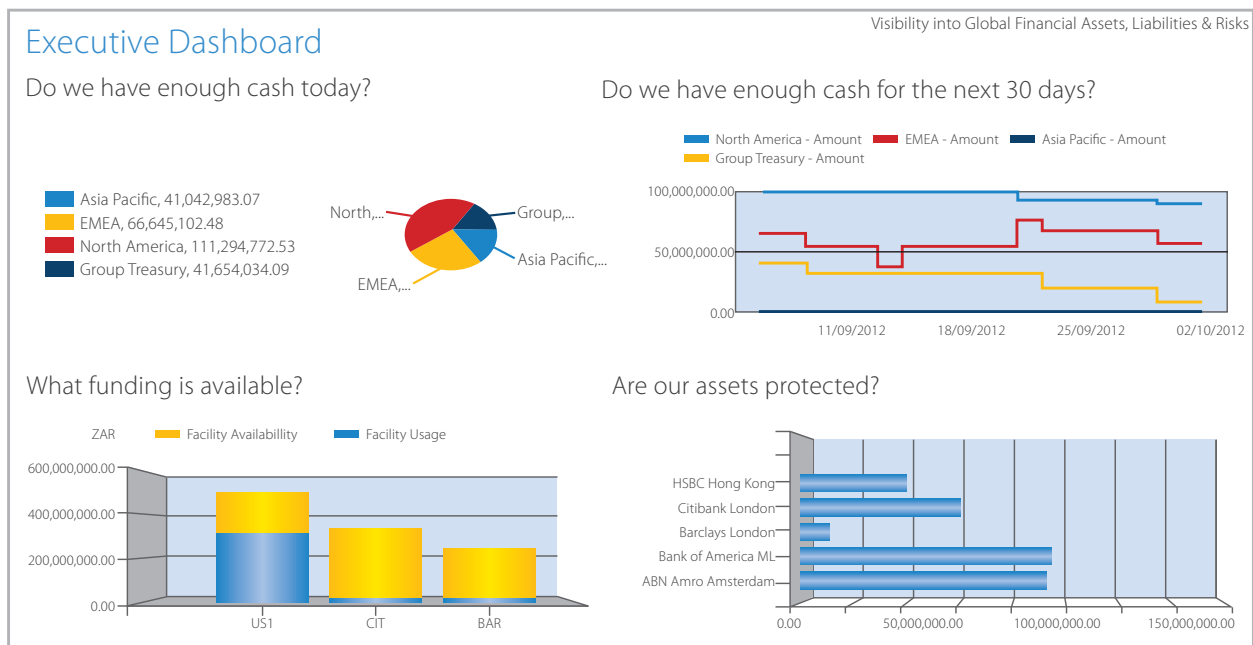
Visibility into Global Financial Assets, Liabilities & Risks

Executive Dashboard

Do we have enough cash today?

Asia Pacific, 41,042,983.07
EMEA, 66,645,102.48
North America, 111,294,772.53
Group Treasury, 41,654,034.09

North,...
Group,...
Asia Pacific,...
EMEA,...

Do we have enough cash for the next 30 days?

North America - Amount
EMEA - Amount
Asia Pacific - Amount
Group Treasury - Amount

100,000,000.00
50,000,000.00
0.00
11/09/2012
18/09/2012
25/09/2012
02/10/2012

What funding is available?

ZAR
Facility Availabillity
Facility Usage

600,000,000.00
400,000,000.00
200,000,000.00
0.00
US1
CIT
BAR

Are our assets protected?

HSBC Hong Kong
Citibank London
Barclays London
Bank of America ML
ABN Amro Amsterdam

0.00
50,000,000.00
100,000,000.00
150,000,000.00